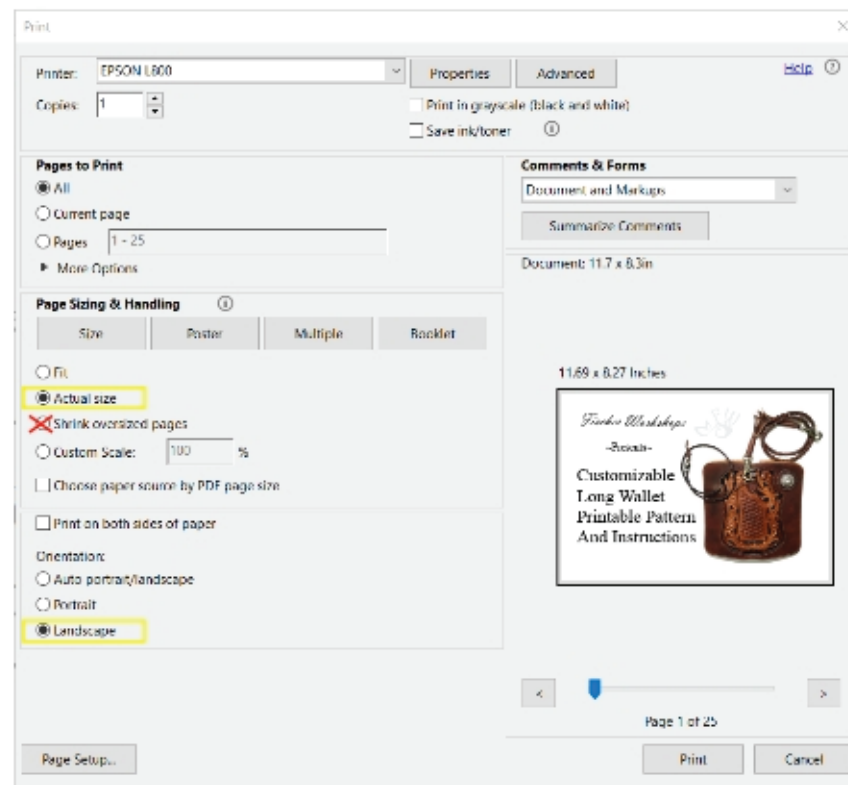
Print

Printer: EPSON L800

Properties

Advanced

Help ⓘ

Copies: 1

Print in grayscale (black and white)

Save ink/toner ⓘ

Pages to Print

All

Current page

Pages 1 - 25

▸ More Options

Page Sizing & Handling ⓘ

Size

Poster

Multiple

Booklet

Fit

Actual size

Shrink oversized pages

Custom Scale: 100 %

Choose paper source by PDF page size

Print on both sides of paper

Orientation:

Auto portrait/landscape

Portrait

Landscape

Comments & Forms

Document and Markups

Summarize Comments

Document: 11.7 x 8.3in

11.69 x 8.27 Inches

Tucker Workshops

-Presents-

Customizable Long Wallet Printable Pattern And Instructions

<

>

Page 1 of 25

Page Setup...

Print

Cancel